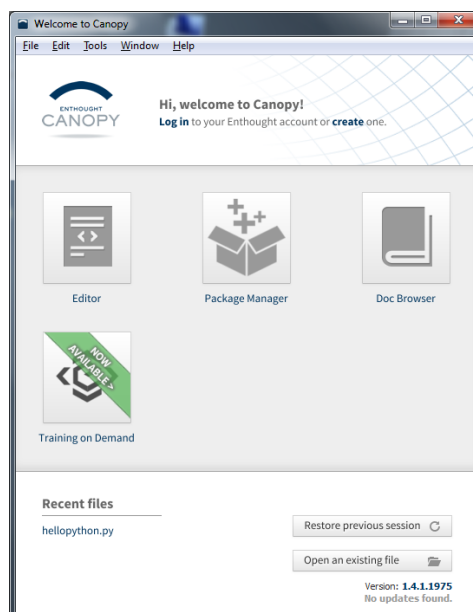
Welcome to Canopy

File Edit Tools Window Help

ENTHOUGHT
CANOPY

Hi, welcome to Canopy!
Log in to your Enthought account or create one.

Editor

Package Manager

Doc Browser

NOW AVAILABLE >

Training on Demand

Recent files

hellopython.py

Restore previous session

Open an existing file

Version: 1.4.1.1975
No updates found.